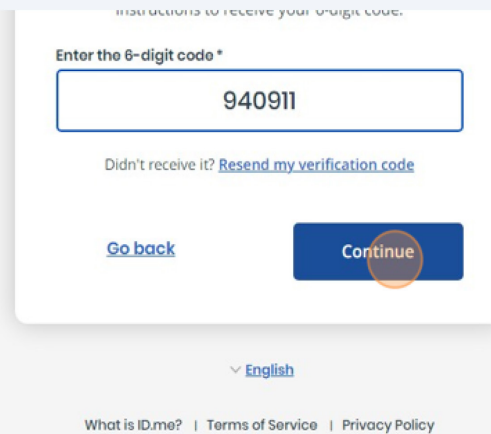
instructions to receive your 6-digit code.

Enter the 6-digit code *

940911

Didn't receive it? Resend my verification code

Go back

Continue

English

What is ID.me? | Terms of Service | Privacy Policy